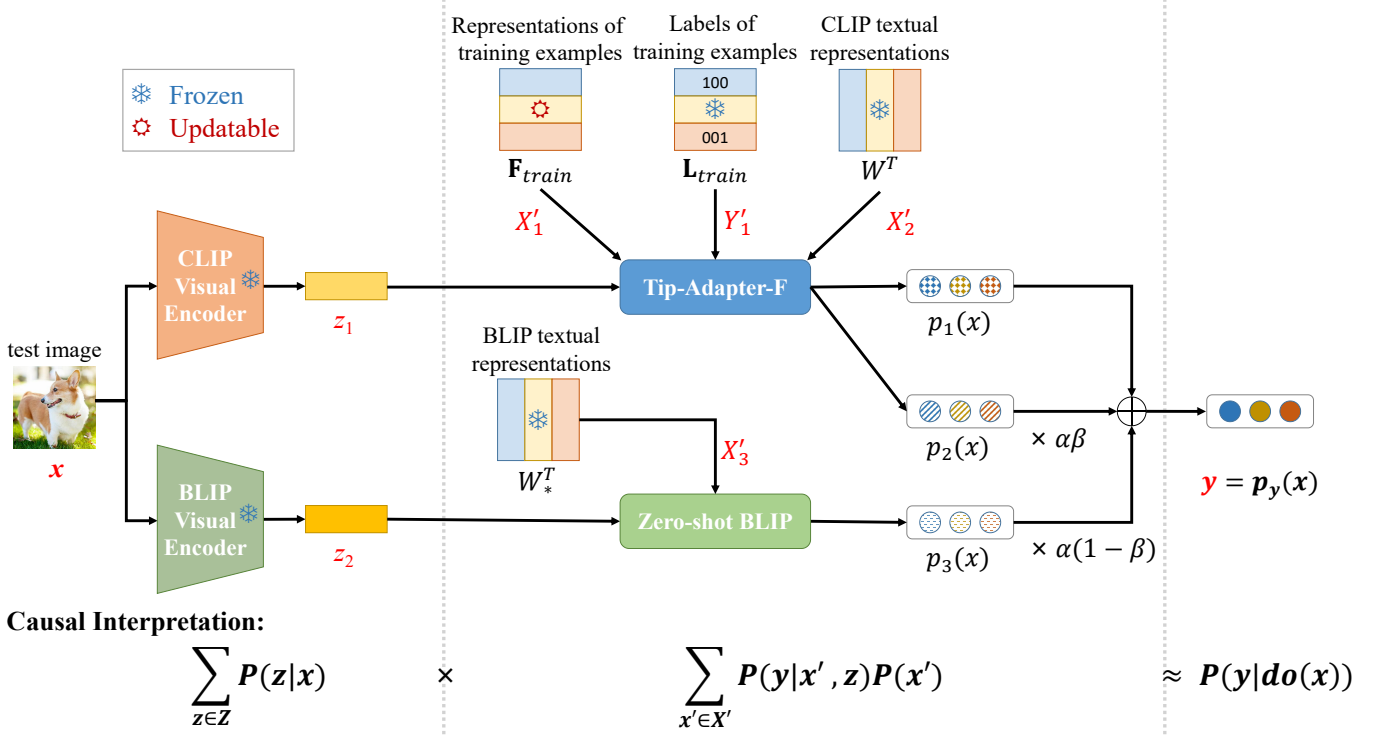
❄ Frozen
✲ Updatable

Representations of training examples

Labels of training examples

CLIP textual representations

100

001

$\mathbf{F}_{train}$

$\mathbf{L}_{train}$

$W^T$

$X_1'$

$Y_1'$

$X_2'$

CLIP Visual Encoder

$z_1$

Tip-Adapter-F

$p_1(x)$

test image

$x$

BLIP textual representations

$p_2(x)$

$\times \alpha\beta$

$W_*^T$

$X_3'$

$y = p_y(x)$

BLIP Visual Encoder

$z_2$

Zero-shot BLIP

$p_3(x)$

$\times \alpha(1-\beta)$

Causal Interpretation:

$\sum_{z \in Z} P(z|x)$ $\times$ $\sum_{x' \in X'} P(y|x', z)P(x')$ $\approx$ $P(y|do(x))$